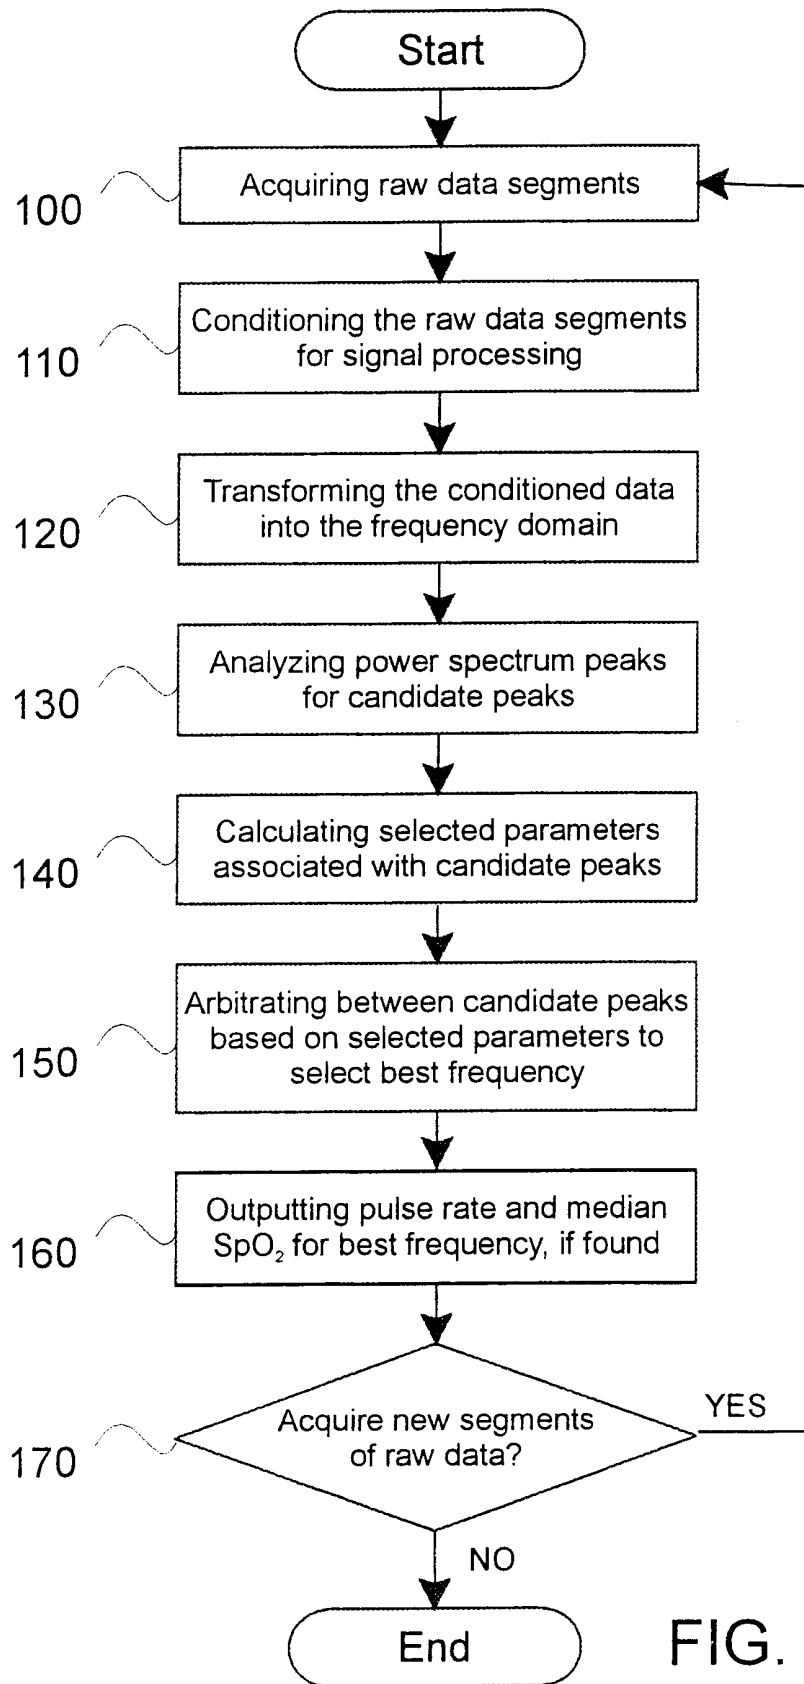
Start

100 Acquiring raw data segments

110 Conditioning the raw data segments for signal processing

120 Transforming the conditioned data into the frequency domain

130 Analyzing power spectrum peaks for candidate peaks

140 Calculating selected parameters associated with candidate peaks

150 Arbitrating between candidate peaks based on selected parameters to select best frequency

160 Outputting pulse rate and median $SpO_2$ for best frequency, if found

170 Acquire new segments of raw data?

YES

NO

End

FIG.